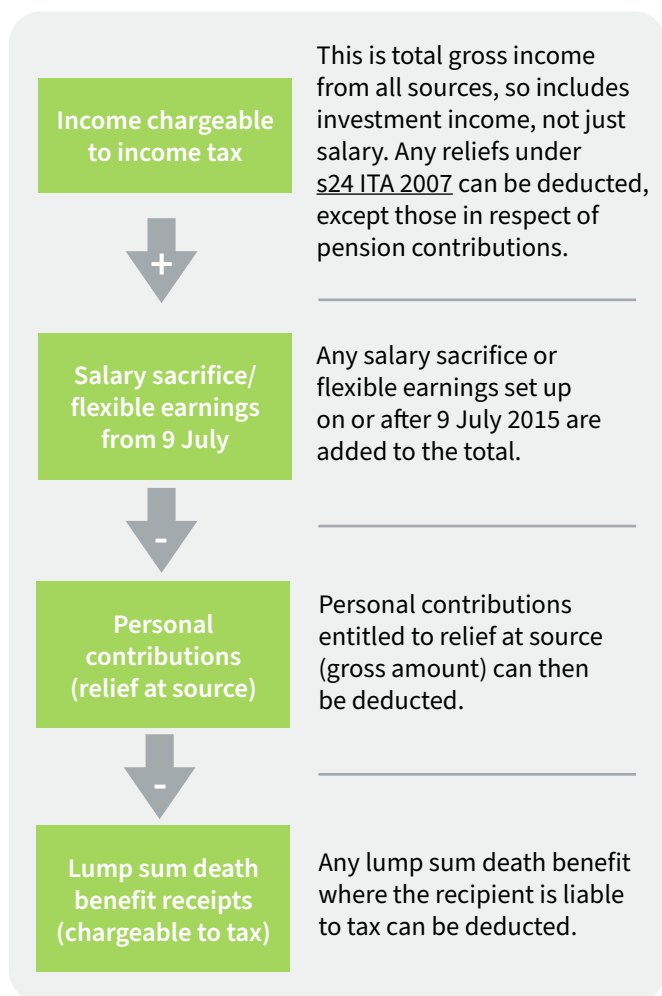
Income chargeable to income tax

This is total gross income from all sources, so includes investment income, not just salary. Any reliefs under s24 ITA 2007 can be deducted, except those in respect of pension contributions.

+

Salary sacrifice/ flexible earnings from 9 July

Any salary sacrifice or flexible earnings set up on or after 9 July 2015 are added to the total.

-

Personal contributions (relief at source)

Personal contributions entitled to relief at source (gross amount) can then be deducted.

-

Lump sum death benefit receipts (chargeable to tax)

Any lump sum death benefit where the recipient is liable to tax can be deducted.